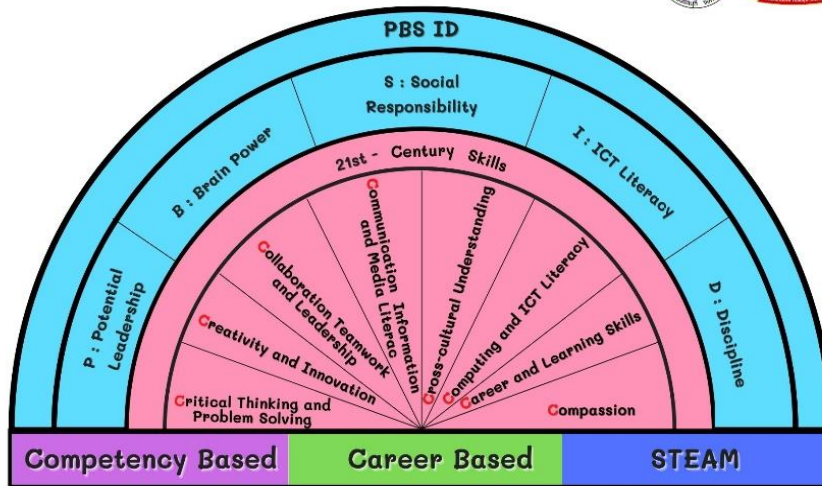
PBS ID

P : Potential Leadership

B : Brain Power

S : Social Responsibility

I : ICT Literacy

D : Discipline

21st - Century Skills

Critical Thinking and Problem Solving

Creativity and Innovation

Collaboration Teamwork and Leadership

Communication Information and Media Literac

Cross-cultural Understanding

Computing and ICT Literacy

Career and Learning Skills

Compassion

Competency Based

Career Based

STEAM